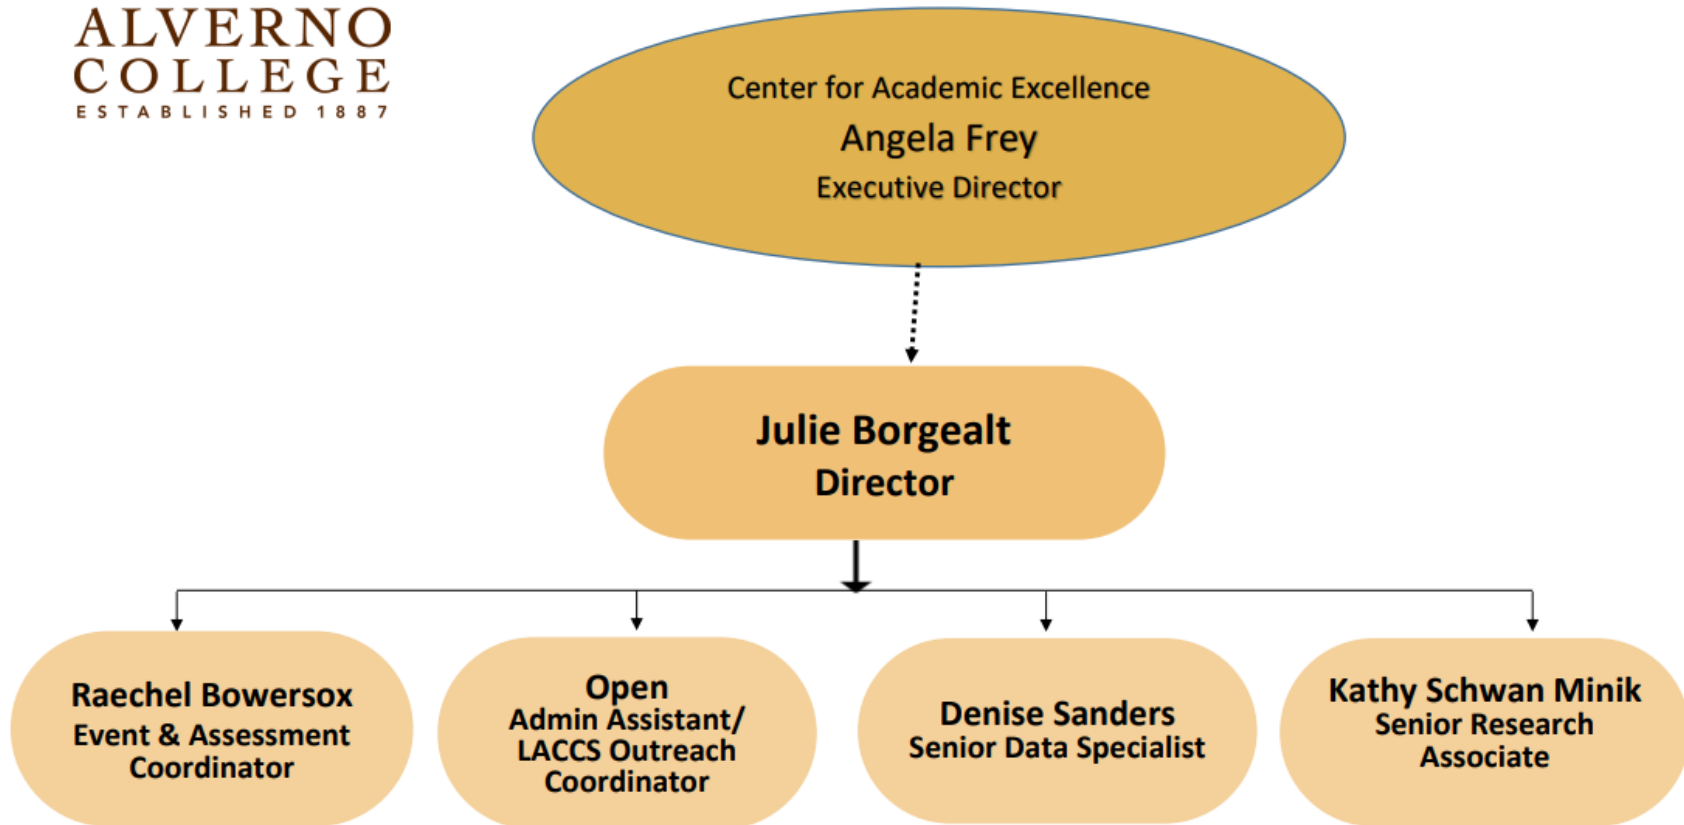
ALVERNO
COLLEGE
ESTABLISHED 1887

Center for Academic Excellence
Angela Frey
Executive Director

Julie Borgealt
Director

Raechel Bowersox
Event & Assessment Coordinator

Open
Admin Assistant/ LACCS Outreach Coordinator

Denise Sanders
Senior Data Specialist

Kathy Schwan Minik
Senior Research Associate